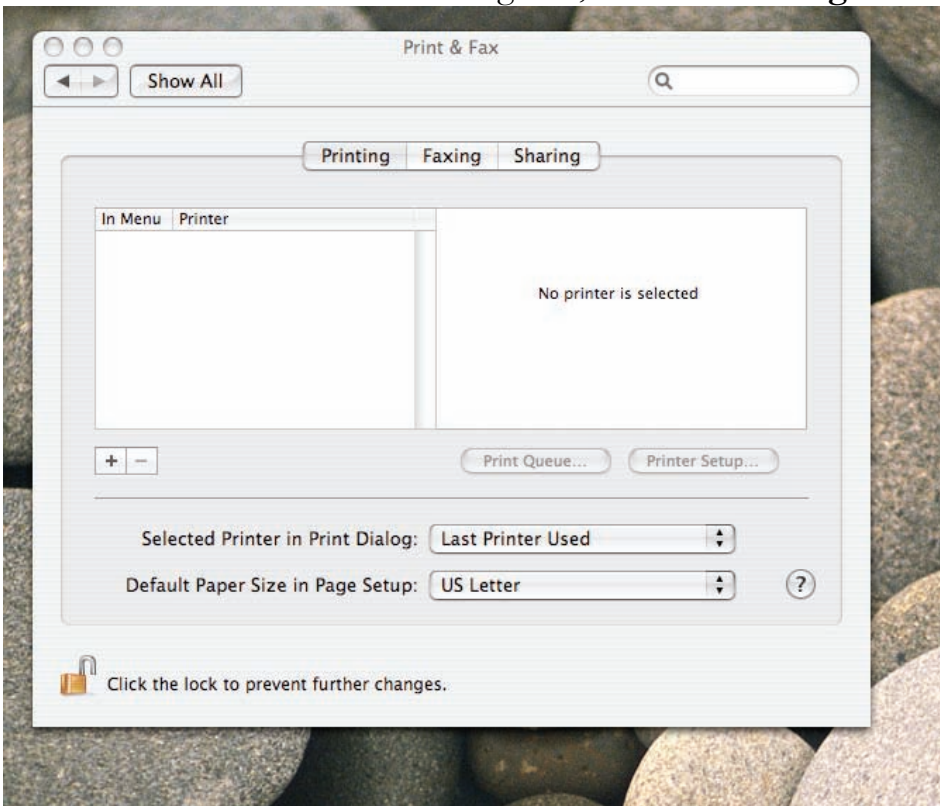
Print & Fax

Show All

Printing Faxing Sharing

In Menu Printer

No printer is selected

+ −

Print Queue... Printer Setup...

Selected Printer in Print Dialog: Last Printer Used

Default Paper Size in Page Setup: US Letter

?

Click the lock to prevent further changes.